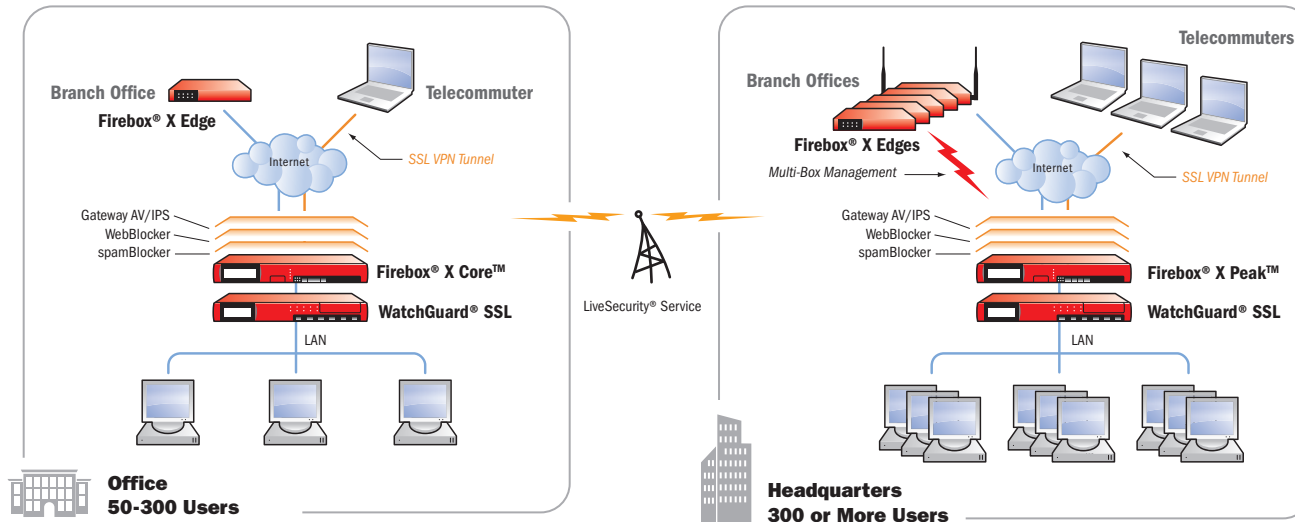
Branch Office

Firebox® X Edge

Telecommuter

Internet

SSL VPN Tunnel

Gateway AV/IPS
WebBlocker
spamBlocker

Firebox® X Core™

WatchGuard® SSL

LAN

Office
50-300 Users

LiveSecurity® Service

Branch Offices

Firebox® X Edges

Multi-Box Management

Telecommuters

Internet

SSL VPN Tunnel

Gateway AV/IPS
WebBlocker
spamBlocker

Firebox® X Peak™

WatchGuard® SSL

LAN

Headquarters
300 or More Users